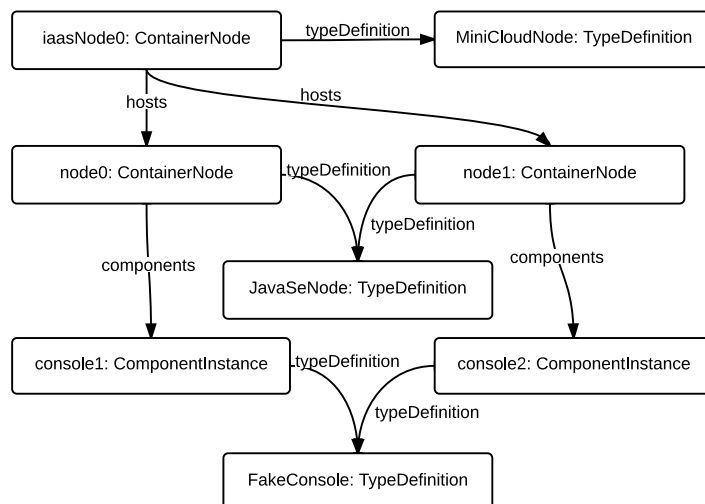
iaasNode0: ContainerNode

typeDefinition

MiniCloudNode: TypeDefinition

hosts

hosts

node0: ContainerNode

typeDefinition

node1: ContainerNode

typeDefinition

components

JavaSeNode: TypeDefinition

components

console1: ComponentInstance

typeDefinition

console2: ComponentInstance

typeDefinition

FakeConsole: TypeDefinition